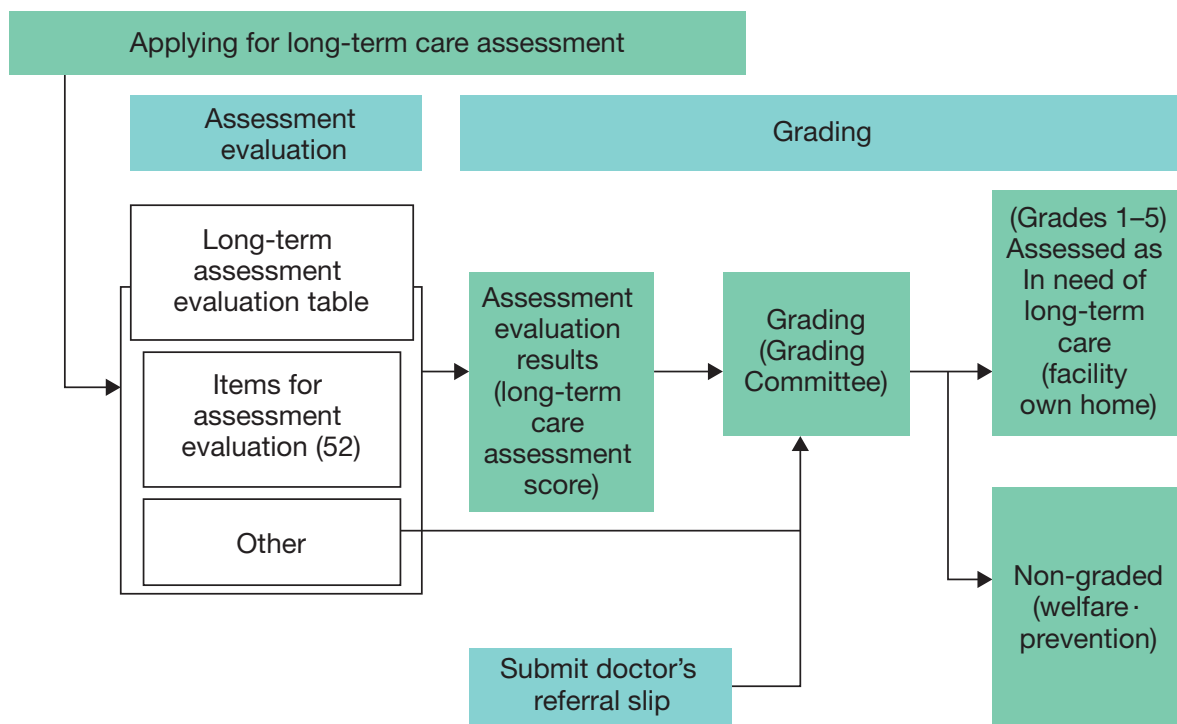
Applying for long-term care assessment

Assessment evaluation

Grading

Long-term assessment evaluation table

Items for assessment evaluation (52)

Other

Assessment evaluation results (long-term care assessment score)

Grading (Grading Committee)

(Grades 1–5) Assessed as In need of long-term care (facility own home)

Non-graded (welfare · prevention)

Submit doctor's referral slip